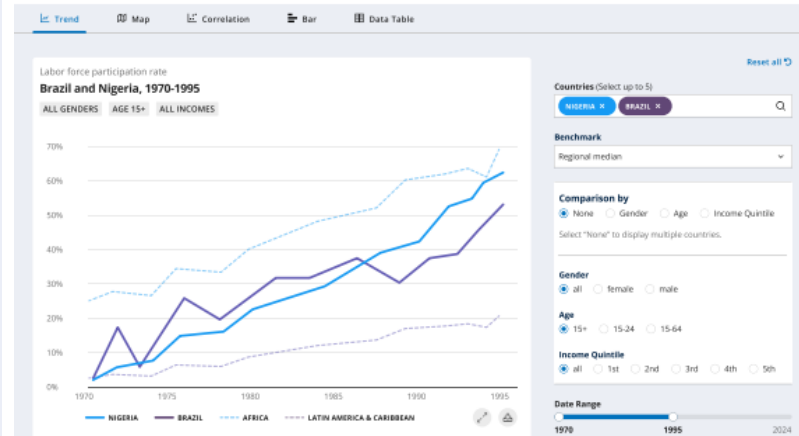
Trend   Map   Correlation   Bar   Data Table

Reset all

Labor force participation rate
Brazil and Nigeria, 1970-1995
ALL GENDERS   AGE 15+   ALL INCOMES

70%
60%
50%
40%
30%
20%
10%
0%
1970   1975   1980   1985   1990   1995

NIGERIA   BRAZIL   AFRICA   LATIN AMERICA & CARIBBEAN

Countries (Select up to 5)
NIGERIA ×   BRAZIL ×

Benchmark
Regional median

Comparison by
None   Gender   Age   Income Quintile
Select "None" to display multiple countries.

Gender
all   female   male

Age
15+   15-24   15-64

Income Quintile
all   1st   2nd   3rd   4th   5th

Date Range
1970   1995   2024